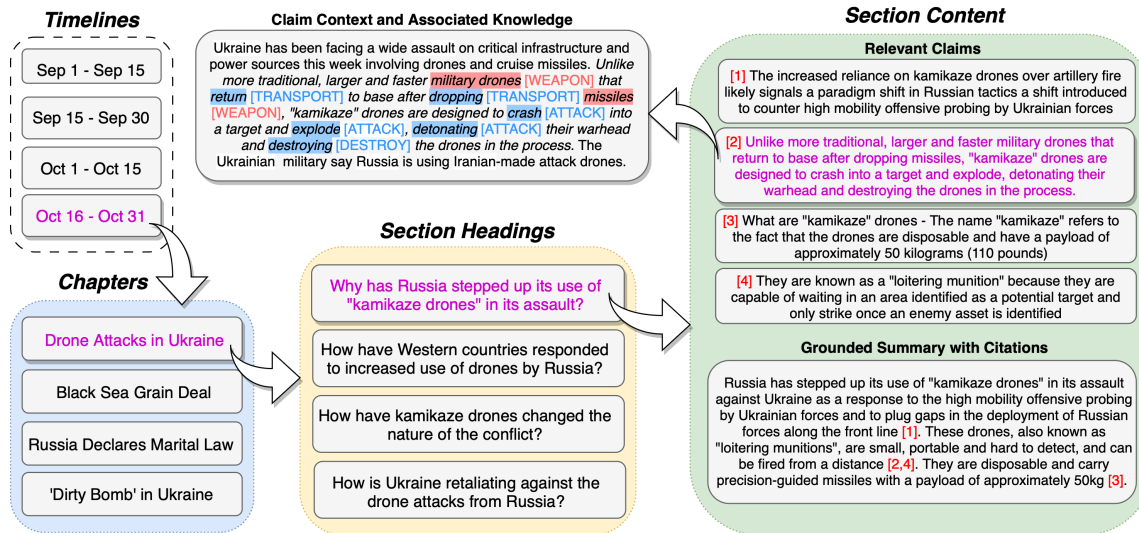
Timelines

Sep 1 - Sep 15

Sep 15 - Sep 30

Oct 1 - Oct 15

Oct 16 - Oct 31

Chapters

Drone Attacks in Ukraine

Black Sea Grain Deal

Russia Declares Marital Law

'Dirty Bomb' in Ukraine

Claim Context and Associated Knowledge

Ukraine has been facing a wide assault on critical infrastructure and power sources this week involving drones and cruise missiles. Unlike more traditional, larger and faster military drones [WEAPON] that return [TRANSPORT] to base after dropping [TRANSPORT] missiles [WEAPON], "kamikaze" drones are designed to crash [ATTACK] into a target and explode [ATTACK], detonating [ATTACK] their warhead and destroying [DESTROY] the drones in the process. The Ukrainian military say Russia is using Iranian-made attack drones.

Section Headings

Why has Russia stepped up its use of "kamikaze drones" in its assault?

How have Western countries responded to increased use of drones by Russia?

How have kamikaze drones changed the nature of the conflict?

How is Ukraine retaliating against the drone attacks from Russia?

Section Content

Relevant Claims

[1] The increased reliance on kamikaze drones over artillery fire likely signals a paradigm shift in Russian tactics a shift introduced to counter high mobility offensive probing by Ukrainian forces

[2] Unlike more traditional, larger and faster military drones that return to base after dropping missiles, "kamikaze" drones are designed to crash into a target and explode, detonating their warhead and destroying the drones in the process.

[3] What are "kamikaze" drones - The name "kamikaze" refers to the fact that the drones are disposable and have a payload of approximately 50 kilograms (110 pounds)

[4] They are known as a "loitering munition" because they are capable of waiting in an area identified as a potential target and only strike once an enemy asset is identified

Grounded Summary with Citations

Russia has stepped up its use of "kamikaze drones" in its assault against Ukraine as a response to the high mobility offensive probing by Ukrainian forces and to plug gaps in the deployment of Russian forces along the front line [1]. These drones, also known as "loitering munitions", are small, portable and hard to detect, and can be fired from a distance [2,4]. They are disposable and carry precision-guided missiles with a payload of approximately 50kg [3].